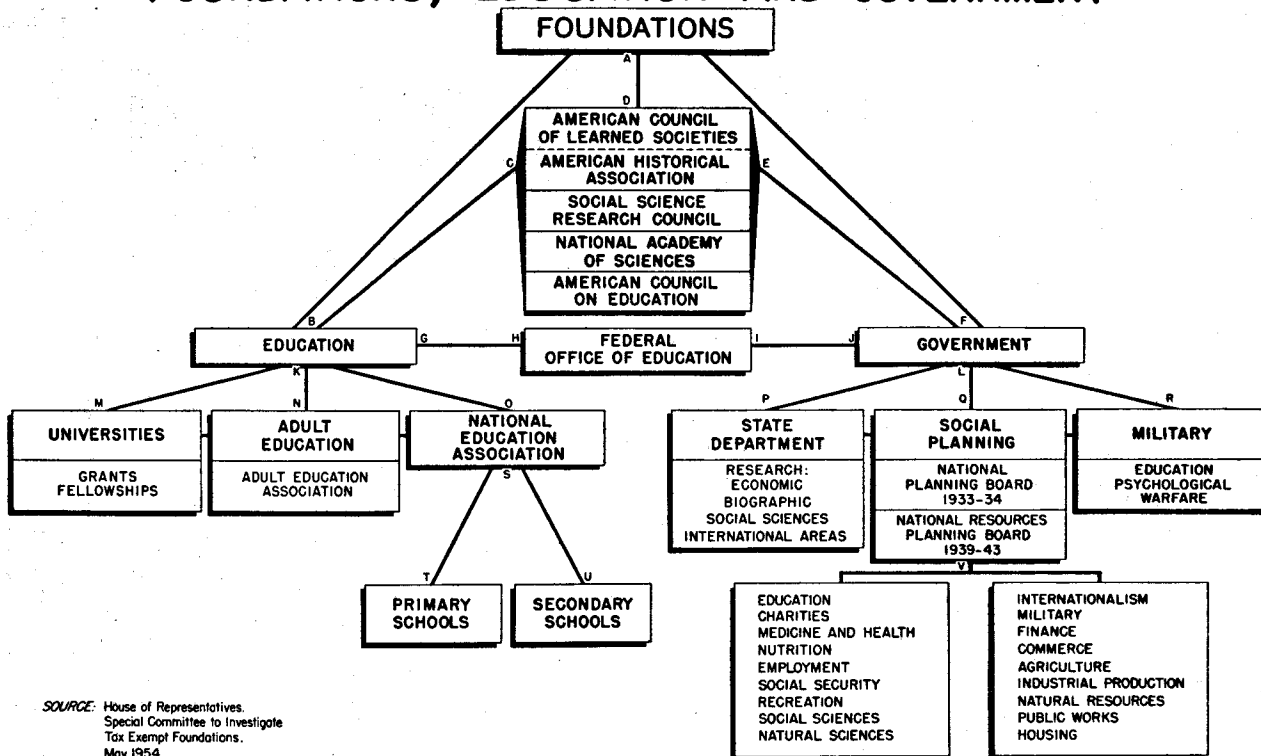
FOUNDATIONS

A

D

AMERICAN COUNCIL OF LEARNED SOCIETIES

AMERICAN HISTORICAL ASSOCIATION

SOCIAL SCIENCE RESEARCH COUNCIL

NATIONAL ACADEMY OF SCIENCES

AMERICAN COUNCIL ON EDUCATION

C

E

B

F

EDUCATION

G

H

FEDERAL OFFICE OF EDUCATION

I

J

GOVERNMENT

K

L

M

N

O

P

Q

R

UNIVERSITIES

GRANTS FELLOWSHIPS

ADULT EDUCATION

ADULT EDUCATION ASSOCIATION

NATIONAL EDUCATION ASSOCIATION

S

T

U

PRIMARY SCHOOLS

SECONDARY SCHOOLS

STATE DEPARTMENT

RESEARCH: ECONOMIC BIOGRAPHIC SOCIAL SCIENCES INTERNATIONAL AREAS

SOCIAL PLANNING

NATIONAL PLANNING BOARD 1933-34

NATIONAL RESOURCES PLANNING BOARD 1939-43

V

MILITARY

EDUCATION PSYCHOLOGICAL WARFARE

EDUCATION
CHARITIES
MEDICINE AND HEALTH
NUTRITION
EMPLOYMENT
SOCIAL SECURITY
RECREATION
SOCIAL SCIENCES
NATURAL SCIENCES

INTERNATIONALISM
MILITARY
FINANCE
COMMERCE
AGRICULTURE
INDUSTRIAL PRODUCTION
NATURAL RESOURCES
PUBLIC WORKS
HOUSING

SOURCE: House of Representatives. Special Committee to Investigate Tax Exempt Foundations. May 1954